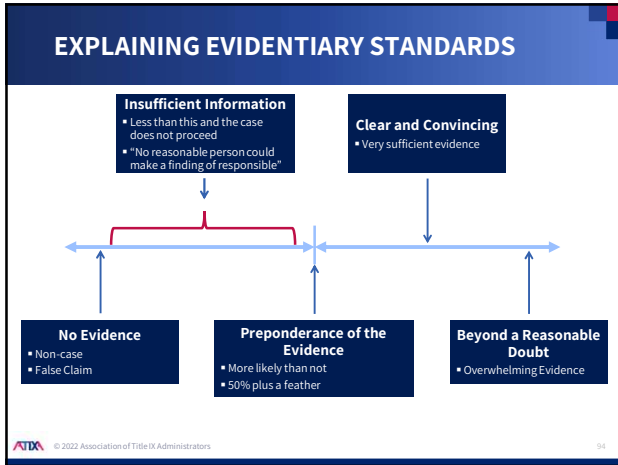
EXPLAINING EVIDENTIARY STANDARDS

Insufficient Information
- Less than this and the case does not proceed
- "No reasonable person could make a finding of responsible"

Clear and Convincing
- Very sufficient evidence

No Evidence
- Non-case
- False Claim

Preponderance of the Evidence
- More likely than not
- 50% plus a feather

Beyond a Reasonable Doubt
- Overwhelming Evidence

ATIXA © 2022 Association of Title IX Administrators 94